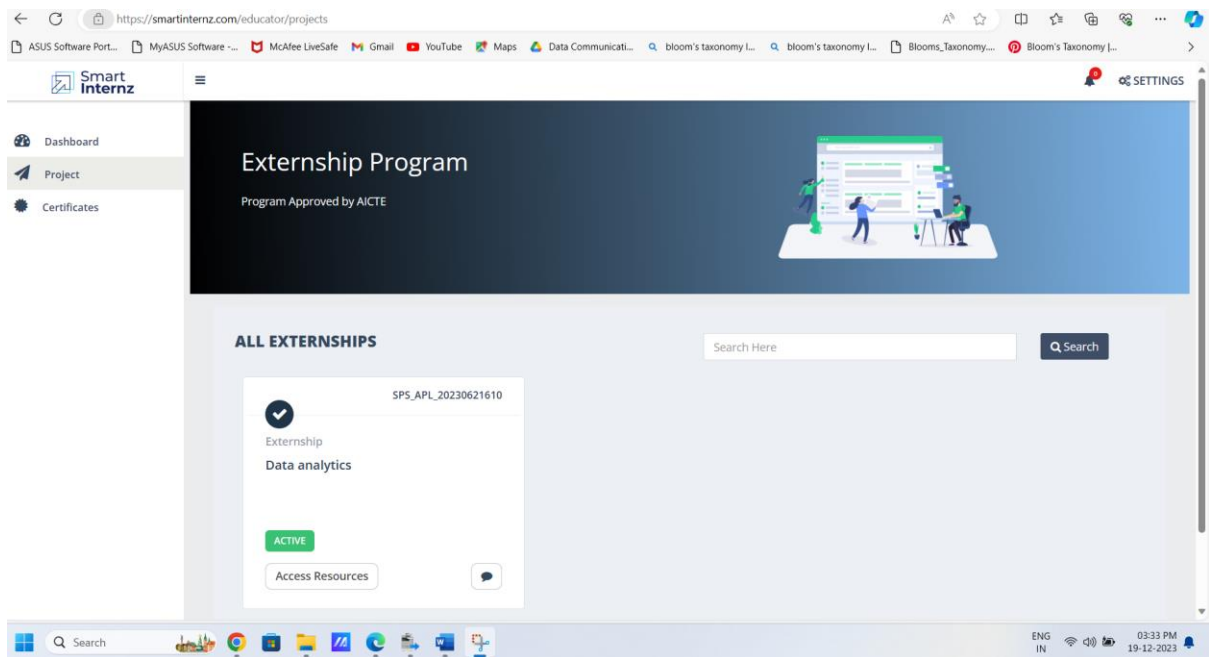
https://smartinternz.com/educator/projects

ASUS Software Port... MyASUS Software -... McAfee LiveSafe Gmail YouTube Maps Data Communicati... bloom's taxonomy l... bloom's taxonomy l... Blooms_Taxonomy... Bloom's Taxonomy |...

Smart Internz

0

SETTINGS

Dashboard

Project

Certificates

Externship Program

Program Approved by AICTE

ALL EXTERNSHIPS

Search Here

Search

SPS_APL_20230621610

Externship

Data analytics

ACTIVE

Access Resources

Search

ENG IN

03:33 PM 19-12-2023